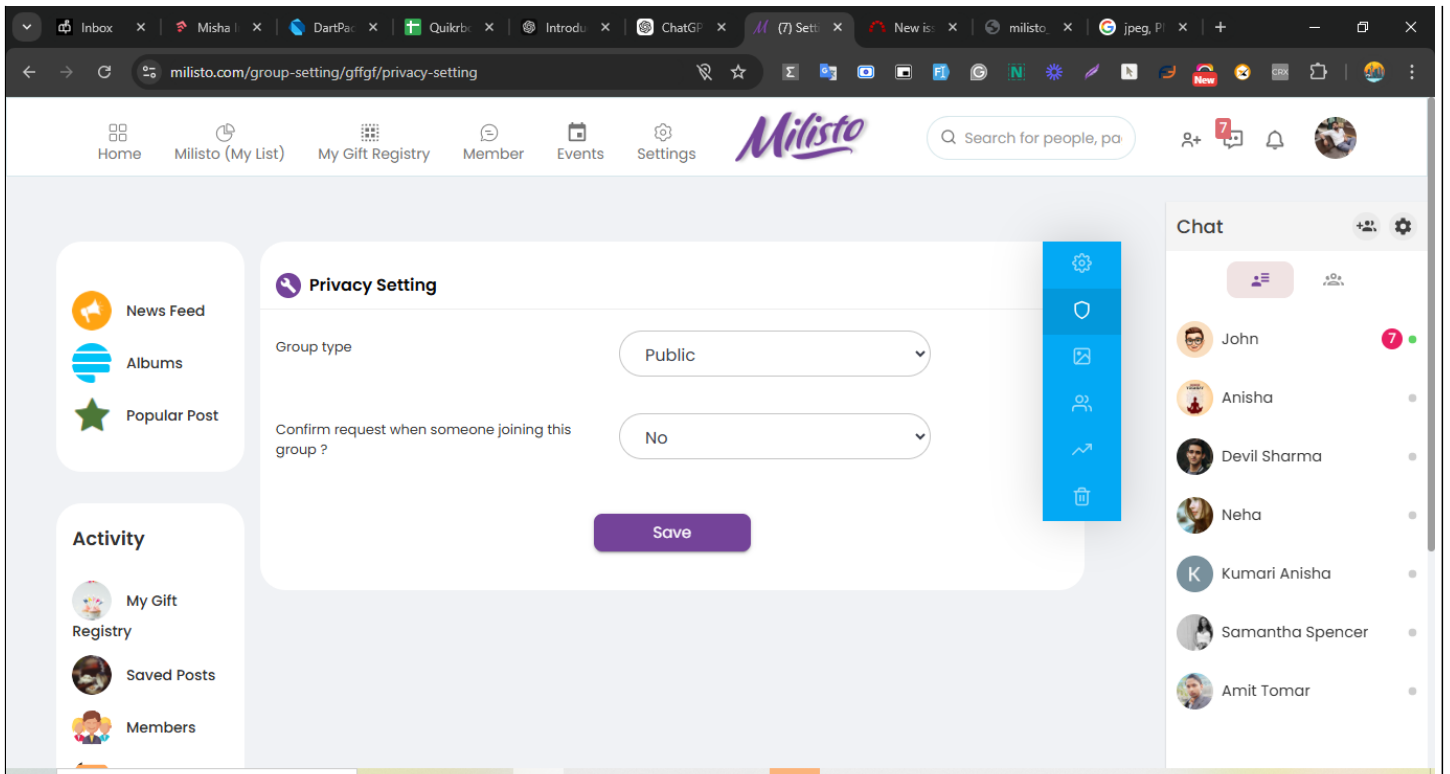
Inbox
Misha I
DartPa
Quikrb
Introdu
ChatGP
(7) Setti
New iss
milisto
jpeg, P

milisto.com/group-setting/gffgf/privacy-setting

New

Home
Milisto (My List)
My Gift Registry
Member
Events
Settings

Milisto

Search for people, pa

7

Chat

News Feed
Albums
Popular Post

Activity
My Gift Registry
Saved Posts
Members

Privacy Setting

Group type
Public

Confirm request when someone joining this group ?
No

Save

John 7
Anisha
Devil Sharma
Neha
K Kumari Anisha
Samantha Spencer
Amit Tomar